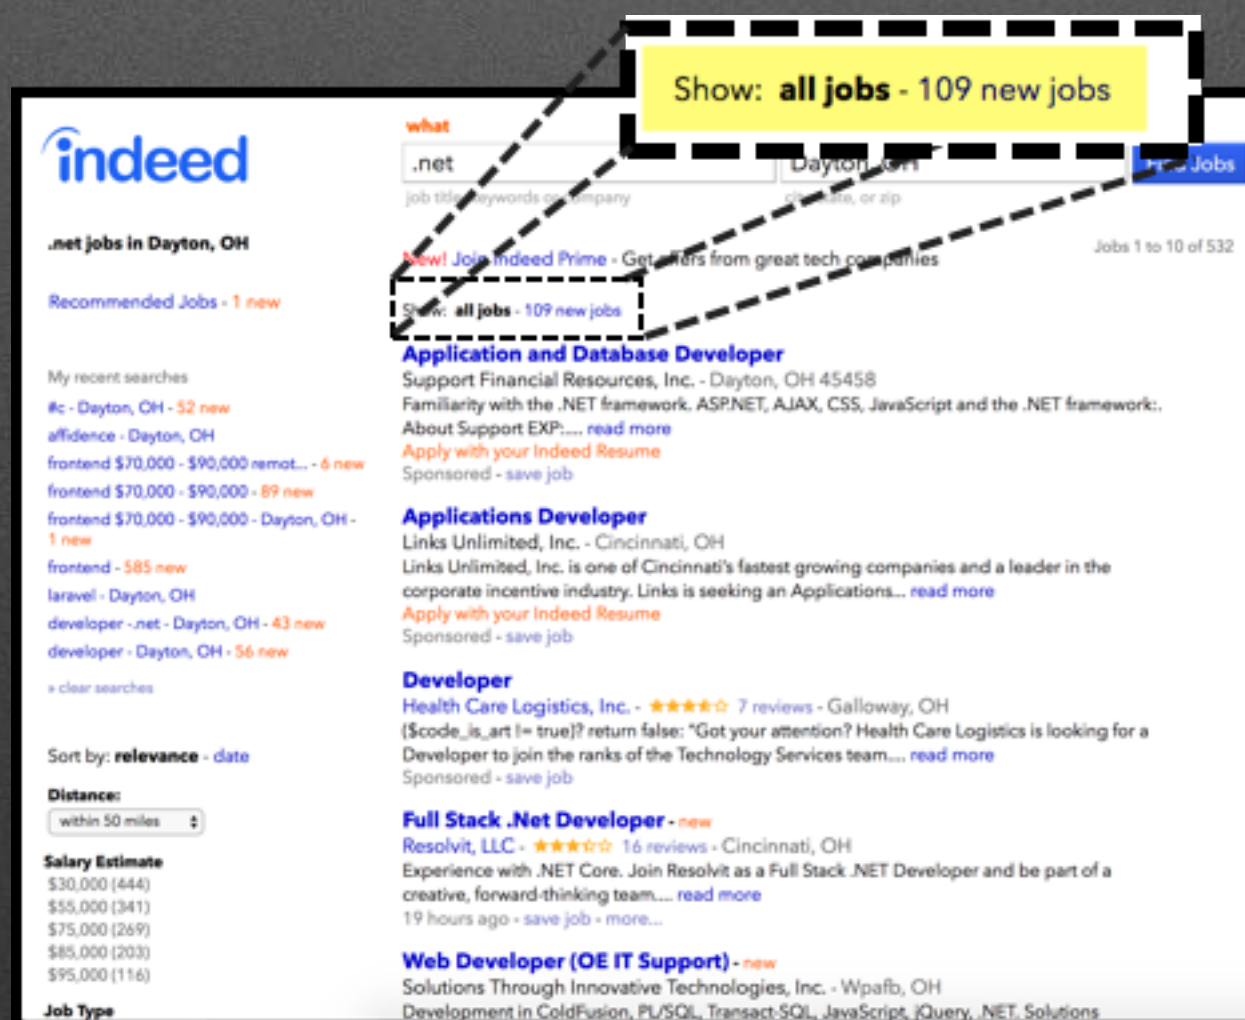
Show: all jobs - 109 new jobs

indeed

what

.net

job title, keywords or company

Dayton, OH

city, state, or zip

Find Jobs

.net jobs in Dayton, OH

Recommended Jobs - 1 new

My recent searches

#c - Dayton, OH - 52 new

affidence - Dayton, OH

frontend $70,000 - $90,000 remot... - 6 new

frontend $70,000 - $90,000 - 89 new

frontend $70,000 - $90,000 - Dayton, OH - 1 new

frontend - 585 new

laravel - Dayton, OH

developer -.net - Dayton, OH - 43 new

developer - Dayton, OH - 56 new

» clear searches

Sort by: relevance - date

Distance:

within 50 miles

Salary Estimate

$30,000 (444)

$55,000 (341)

$75,000 (269)

$85,000 (203)

$95,000 (116)

Job Type

New! Join Indeed Prime - Get offers from great tech companies

Jobs 1 to 10 of 532

Show: all jobs - 109 new jobs

Application and Database Developer

Support Financial Resources, Inc. - Dayton, OH 45458

Familiarity with the .NET framework. ASP.NET, AJAX, CSS, JavaScript and the .NET framework:. About Support EXP:... read more

Apply with your Indeed Resume

Sponsored - save job

Applications Developer

Links Unlimited, Inc. - Cincinnati, OH

Links Unlimited, Inc. is one of Cincinnati's fastest growing companies and a leader in the corporate incentive industry. Links is seeking an Applications... read more

Apply with your Indeed Resume

Sponsored - save job

Developer

Health Care Logistics, Inc. - 7 reviews - Galloway, OH

{$code_is_art != true}? return false: "Got your attention? Health Care Logistics is looking for a Developer to join the ranks of the Technology Services team.... read more

Sponsored - save job

Full Stack .Net Developer - new

Resolvit, LLC - 16 reviews - Cincinnati, OH

Experience with .NET Core. Join Resolvit as a Full Stack .NET Developer and be part of a creative, forward-thinking team.... read more

19 hours ago - save job - more...

Web Developer (OE IT Support) - new

Solutions Through Innovative Technologies, Inc. - Wpafb, OH

Development in ColdFusion, PL/SQL, Transact-SQL, JavaScript, jQuery, .NET, Solutions